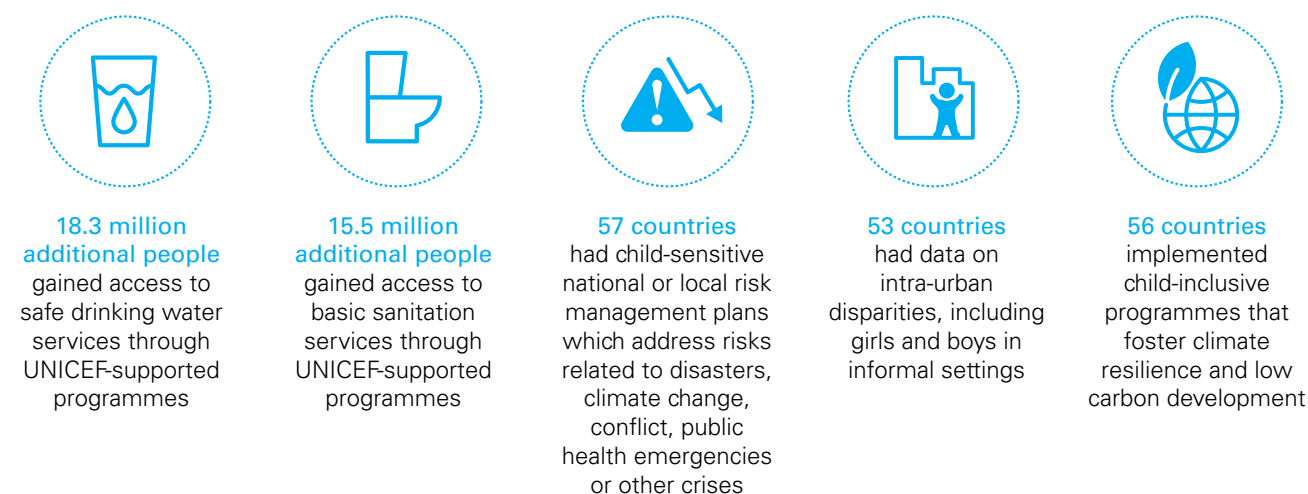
18.3 million additional people gained access to safe drinking water services through UNICEF-supported programmes

15.5 million additional people gained access to basic sanitation services through UNICEF-supported programmes

57 countries had child-sensitive national or local risk management plans which address risks related to disasters, climate change, conflict, public health emergencies or other crises

53 countries had data on intra-urban disparities, including girls and boys in informal settings

56 countries implemented child-inclusive programmes that foster climate resilience and low carbon development